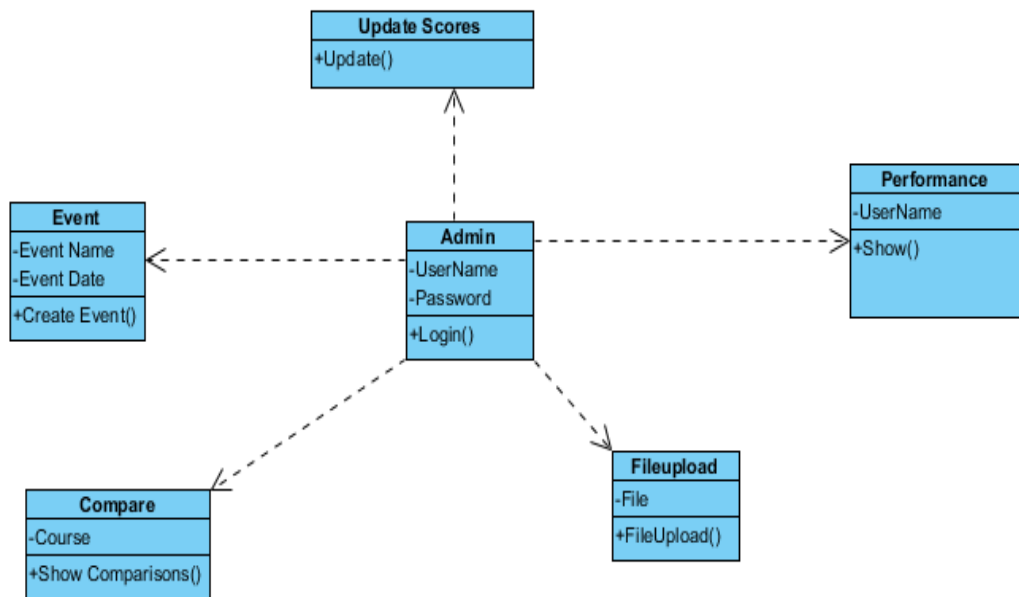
Update Scores
+Update()

Event
-Event Name
-Event Date
+Create Event()

Admin
-UserName
-Password
+Login()

Performance
-UserName
+Show()

Compare
-Course
+Show Comparisons()

Fileupload
-File
+FileUpload()